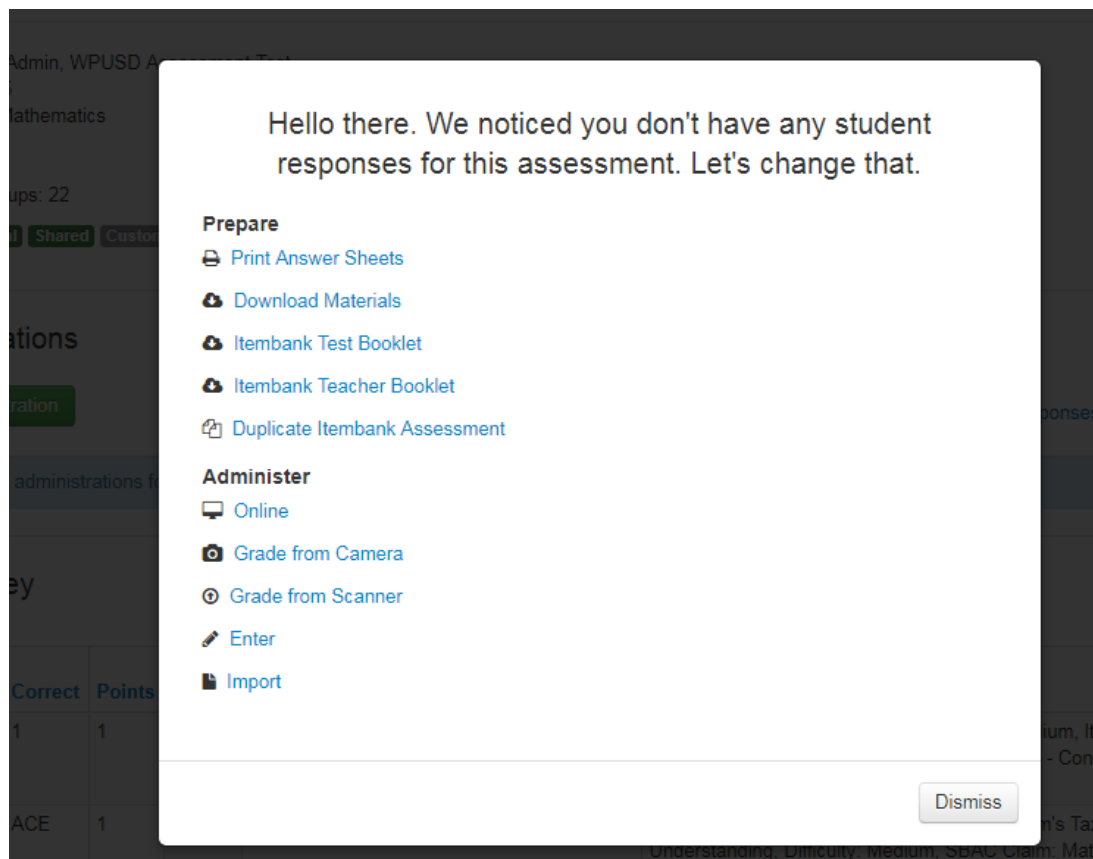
Admin, WPUSD A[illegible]
Mathematics
ups: 22
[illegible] Shared Custo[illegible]

ations
ration
administrations f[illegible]
ey

| Correct | Points |
|---|---|
| 1 | 1 |
| ACE | 1 |

ponses
ium, It
- Con
m's Tax
Understanding, Difficulty: Medium, SBAC Claim: Mat

Hello there. We noticed you don't have any student responses for this assessment. Let's change that.

Prepare
Print Answer Sheets
Download Materials
Itembank Test Booklet
Itembank Teacher Booklet
Duplicate Itembank Assessment

Administer
Online
Grade from Camera
Grade from Scanner
Enter
Import

Dismiss